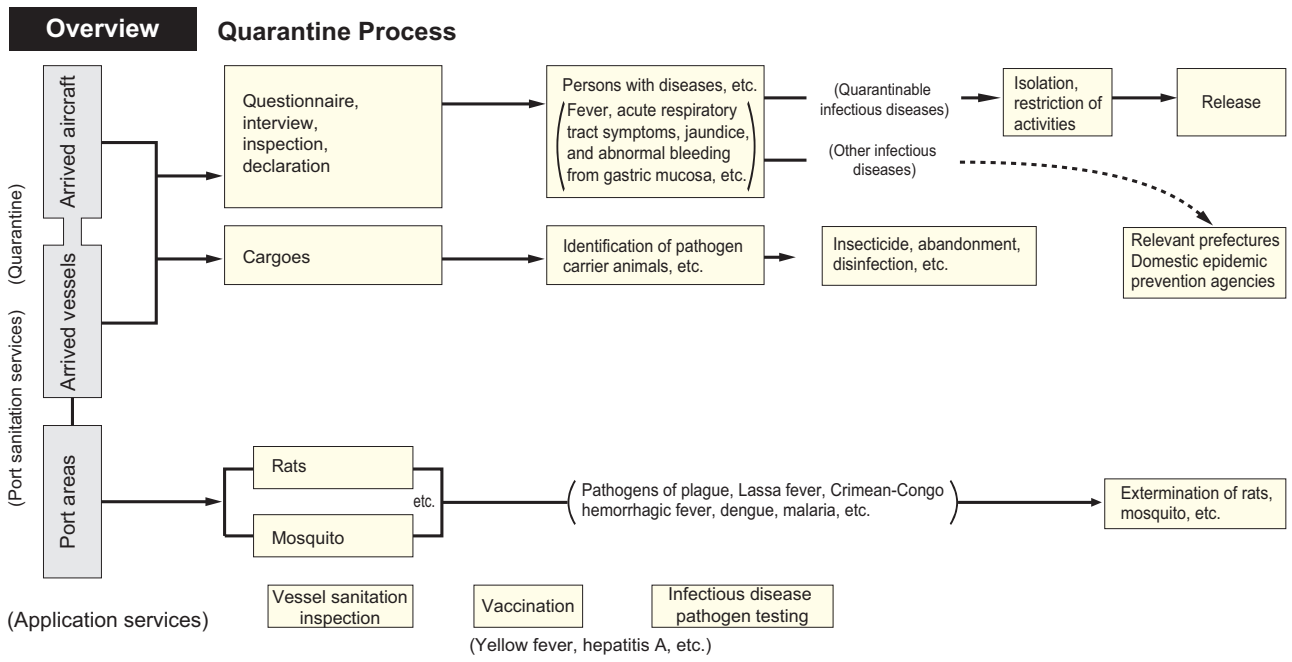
Overview

Quarantine Process

(Quarantine)

(Port sanitation services)

Arrived aircraft

Arrived vessels

Port areas

Questionnaire, interview, inspection, declaration

Persons with diseases, etc.
(Fever, acute respiratory tract symptoms, jaundice, and abnormal bleeding from gastric mucosa, etc.)

(Quarantinable infectious diseases)

Isolation, restriction of activities

Release

(Other infectious diseases)

Relevant prefectures
Domestic epidemic prevention agencies

Cargoes

Identification of pathogen carrier animals, etc.

Insecticide, abandonment, disinfection, etc.

Rats

Mosquito

etc.

(Pathogens of plague, Lassa fever, Crimean-Congo hemorrhagic fever, dengue, malaria, etc.)

Extermination of rats, mosquito, etc.

(Application services)

Vessel sanitation inspection

Vaccination

Infectious disease pathogen testing

(Yellow fever, hepatitis A, etc.)